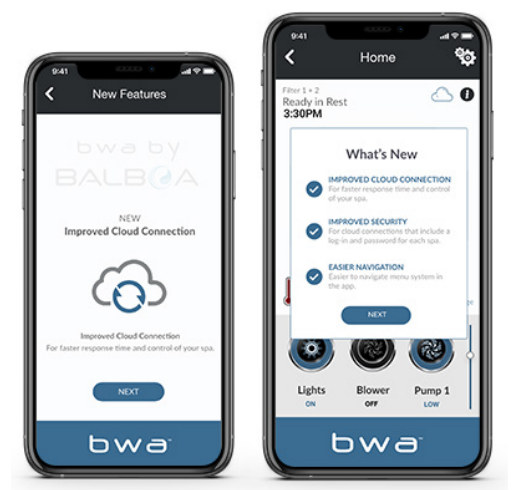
9:41

New Features

bwa by BALBOA

NEW
Improved Cloud Connection

Improved Cloud Connection
For faster response time and control of your spa.

NEXT

bwa

9:41

Home

Filter 1 + 2
Ready in Rest
3:30PM

What's New

IMPROVED CLOUD CONNECTION
For faster response time and control of your spa.

IMPROVED SECURITY
For cloud connections that include a log-in and password for each spa.

EASIER NAVIGATION
Easier to navigate menu system in the app.

NEXT

Lights
ON

Blower
OFF

Pump 1
LOW

bwa